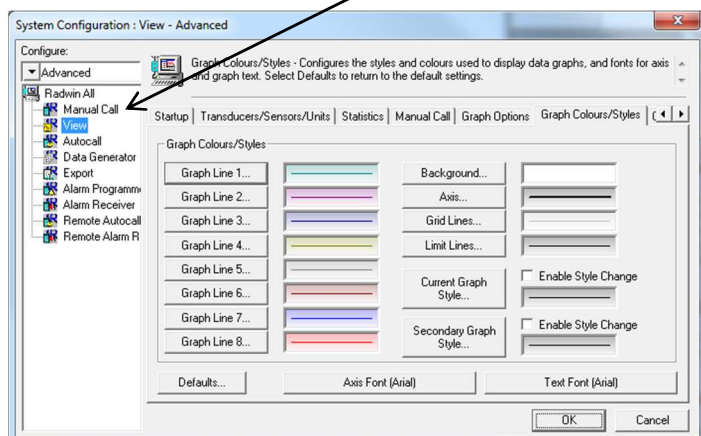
System Configuration : View - Advanced

Configure:
Advanced
Radwin All
Manual Call
View
Autocall
Data Generator
Export
Alarm Programm
Alarm Receiver
Remote Autocall
Remote Alarm R

Graph Colours/Styles - Configures the styles and colours used to display data graphs, and fonts for axis and graph text. Select Defaults to return to the default settings.

Startup | Transducers/Sensors/Units | Statistics | Manual Call | Graph Options | Graph Colours/Styles

Graph Colours/Styles
Graph Line 1...
Graph Line 2...
Graph Line 3...
Graph Line 4...
Graph Line 5...
Graph Line 6...
Graph Line 7...
Graph Line 8...
Background...
Axis...
Grid Lines...
Limit Lines...
Current Graph Style...
Enable Style Change
Secondary Graph Style...
Enable Style Change

Defaults...
Axis Font (Arial)
Text Font (Arial)

OK
Cancel